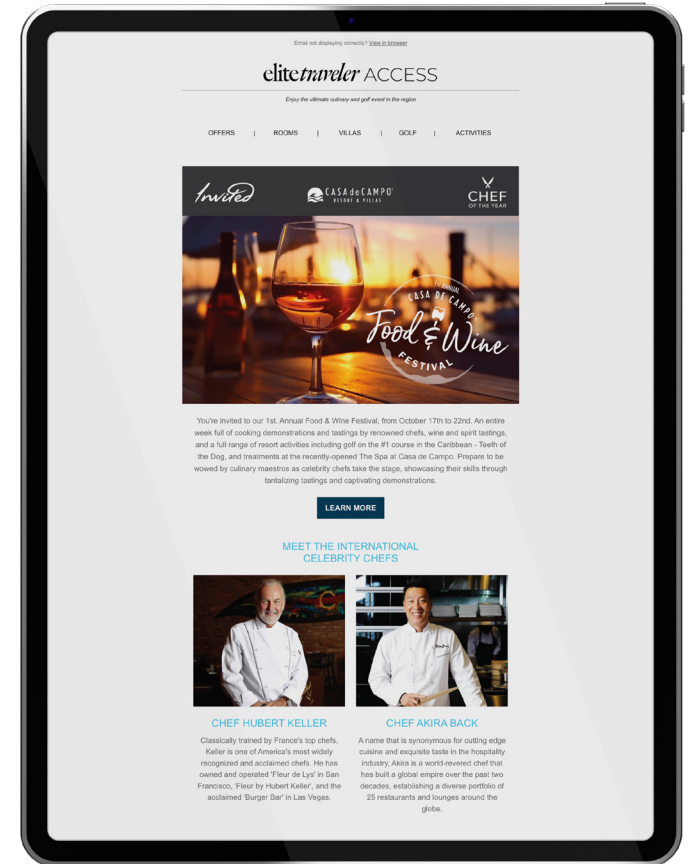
Email not displaying correctly? View in browser

elitetraveler ACCESS

Enjoy the ultimate culinary and golf event in the region

OFFERS | ROOMS | VILLAS | GOLF | ACTIVITIES

Invited

CASAdeCAMPO RESORT & VILLAS

CHEF OF THE YEAR

1st ANNUAL CASA DE CAMPO Food & Wine FESTIVAL

You're invited to our 1st. Annual Food & Wine Festival, from October 17th to 22nd. An entire week full of cooking demonstrations and tastings by renowned chefs, wine and spirit tastings, and a full range of resort activities including golf on the #1 course in the Caribbean - Teeth of the Dog, and treatments at the recently-opened The Spa at Casa de Campo. Prepare to be wowed by culinary maestros as celebrity chefs take the stage, showcasing their skills through tantalizing tastings and captivating demonstrations.

LEARN MORE

MEET THE INTERNATIONAL CELEBRITY CHEFS

CHEF HUBERT KELLER

Classically trained by France's top chefs, Keller is one of America's most widely recognized and acclaimed chefs. He has owned and operated 'Fleur de Lys' in San Francisco, 'Fleur by Hubert Keller', and the acclaimed 'Burger Bar' in Las Vegas.

CHEF AKIRA BACK

A name that is synonymous for cutting edge cuisine and exquisite taste in the hospitality industry, Akira is a world-revered chef that has built a global empire over the past two decades, establishing a diverse portfolio of 25 restaurants and lounges around the globe.